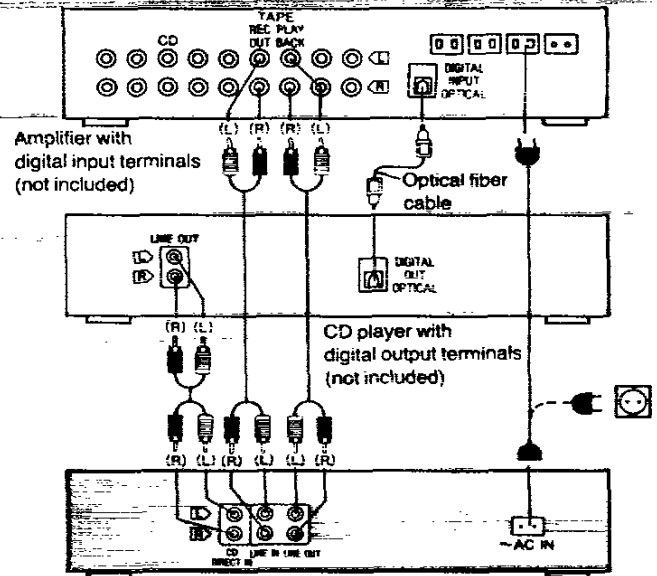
TAPE
REC PLAY
OUT BACK
CD
L
R
DIGITAL
INPUT
OPTICAL
(L) (R) (R) (L)
Amplifier with digital input terminals (not included)
Optical fiber cable
LINE OUT
L
R
DIGITAL
OUT
OPTICAL
(R) (L)
CD player with digital output terminals (not included)
(R) (L) (R) (L) (L) (R)
L
R
CD
DIRECT IN
LINE IN LINE OUT
~AC IN